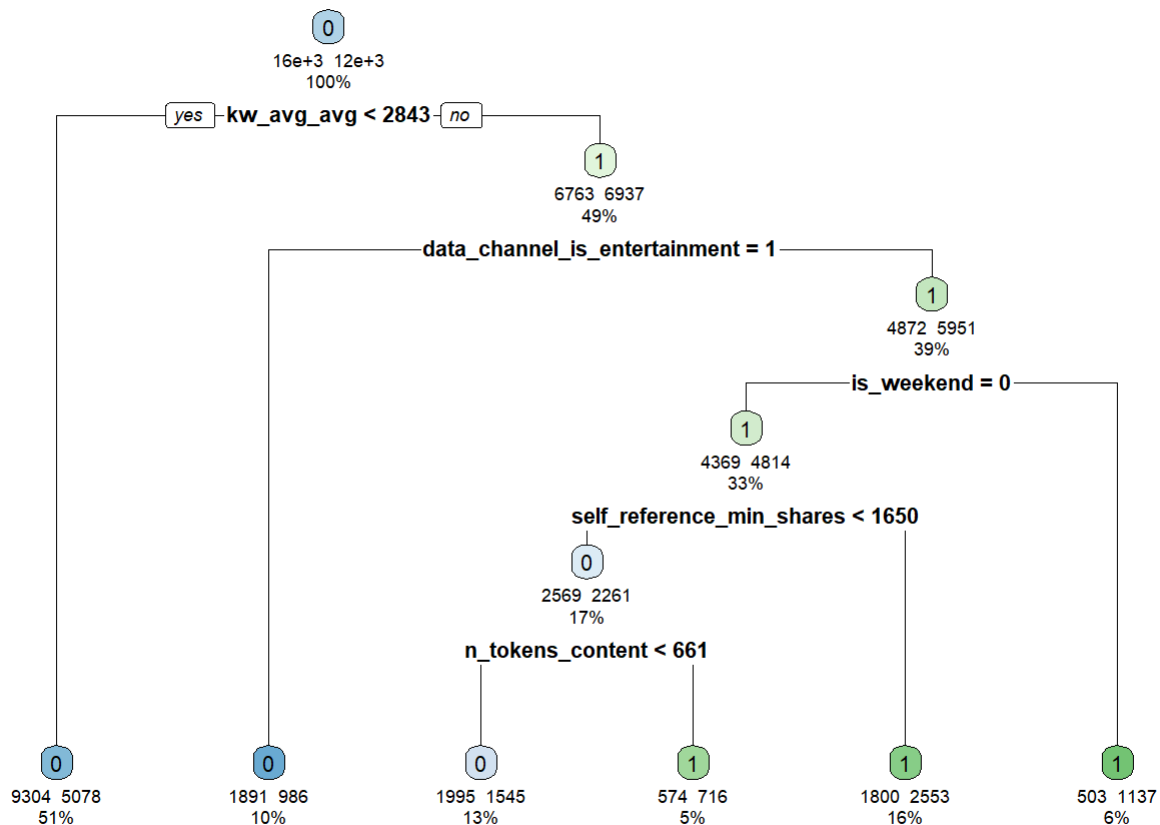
0
16e+3 12e+3
100%

yes kw_avg_avg < 2843 no

1
6763 6937
49%

data_channel_is_entertainment = 1

1
4872 5951
39%

is_weekend = 0

1
4369 4814
33%

self_reference_min_shares < 1650

0
2569 2261
17%

n_tokens_content < 661

0
9304 5078
51%

0
1891 986
10%

0
1995 1545
13%

1
574 716
5%

1
1800 2553
16%

1
503 1137
6%